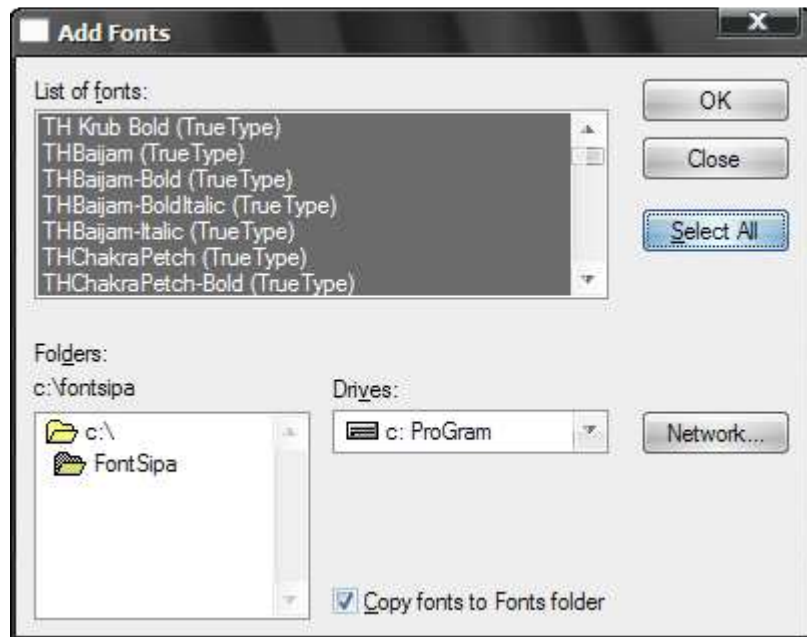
Add Fonts

List of fonts:

TH Krub Bold (TrueType)
THBaijam (TrueType)
THBaijam-Bold (TrueType)
THBaijam-BoldItalic (TrueType)
THBaijam-Italic (TrueType)
THChakraPetch (TrueType)
THChakraPetch-Bold (TrueType)

OK

Close

Select All

Folders:
c:\fontsipa

c:\
FontSipa

Drives:
c: ProGram

Network...

Copy fonts to Fonts folder